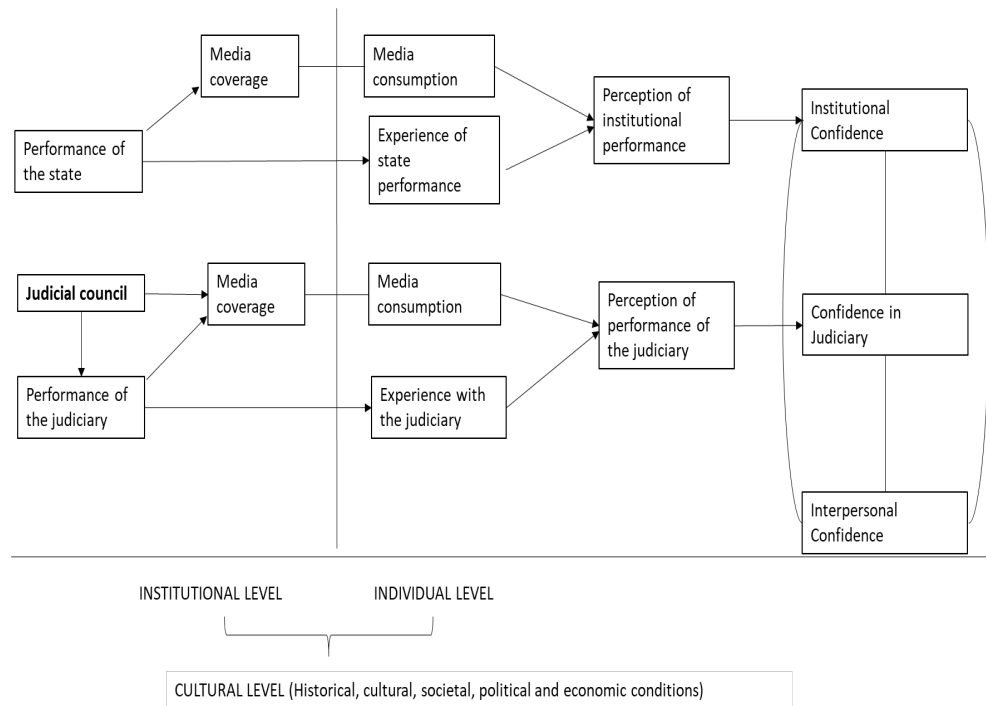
Media coverage

Media consumption

Perception of institutional performance

Institutional Confidence

Performance of the state

Experience of state performance

Judicial council

Media coverage

Media consumption

Perception of performance of the judiciary

Confidence in Judiciary

Performance of the judiciary

Experience with the judiciary

Interpersonal Confidence

INSTITUTIONAL LEVEL

INDIVIDUAL LEVEL

CULTURAL LEVEL (Historical, cultural, societal, political and economic conditions)